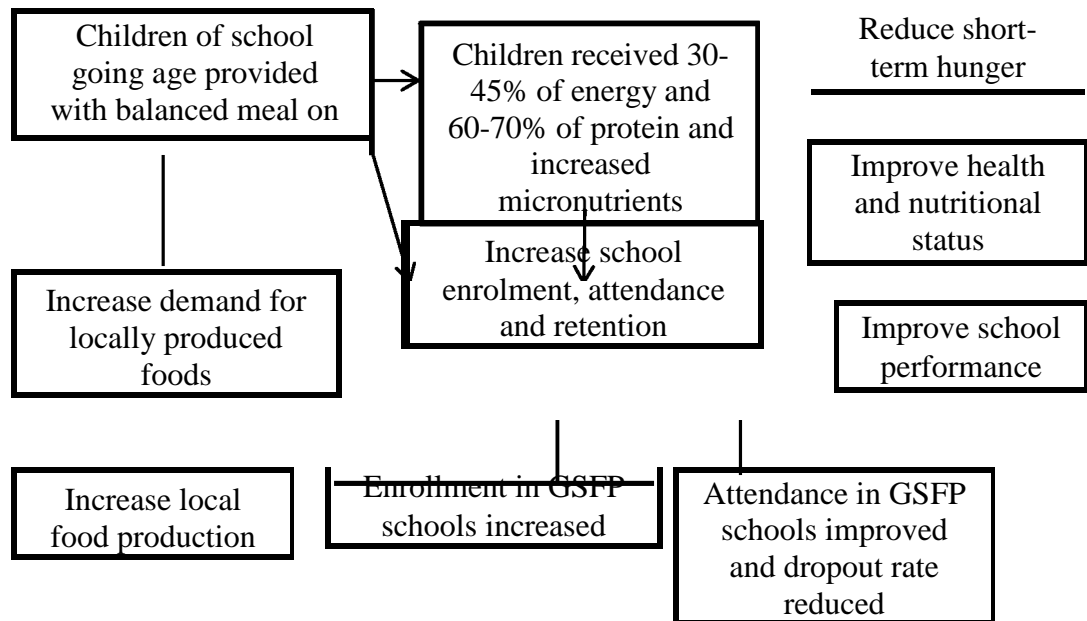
Children of school going age provided with balanced meal on

Children received 30-45% of energy and 60-70% of protein and increased micronutrients

Reduce short-term hunger

Improve health and nutritional status

Increase school enrolment, attendance and retention

Increase demand for locally produced foods

Improve school performance

Increase local food production

Enrollment in GSFP schools increased

Attendance in GSFP schools improved and dropout rate reduced